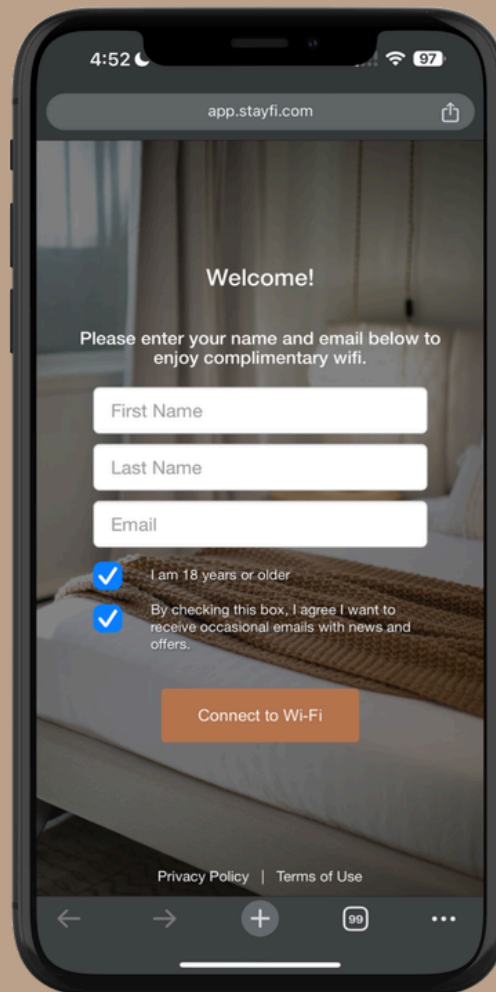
4:52

97

app.stayfi.com

Welcome!

Please enter your name and email below to enjoy complimentary wifi.

First Name

Last Name

Email

I am 18 years or older

By checking this box, I agree I want to receive occasional emails with news and offers.

Connect to Wi-Fi

Privacy Policy | Terms of Use

99